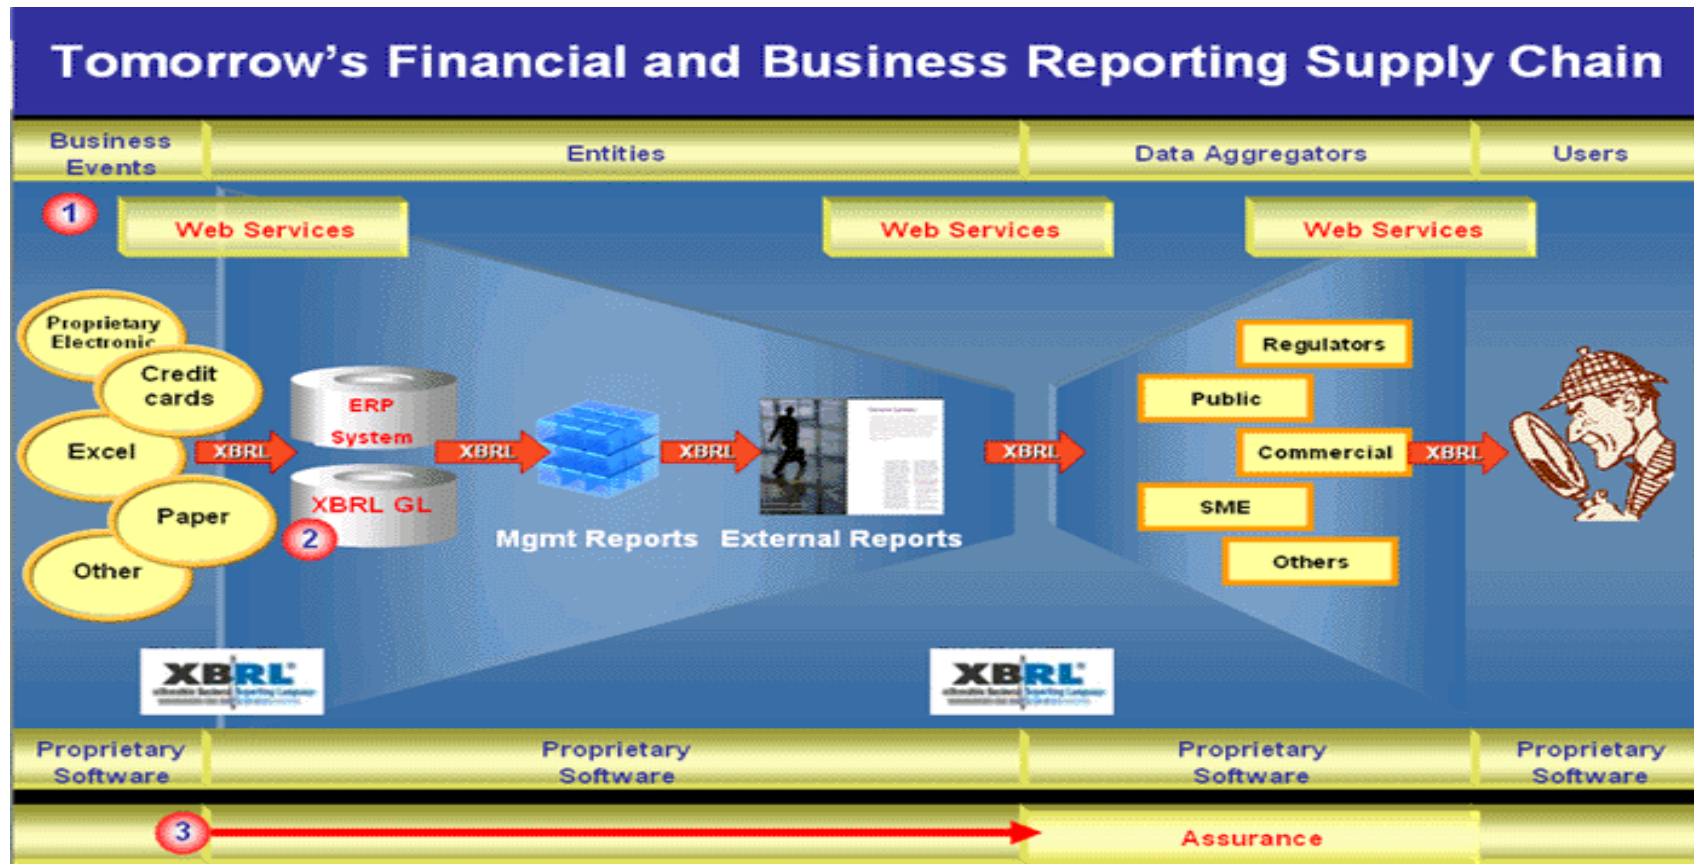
Tomorrow's Financial and Business Reporting Supply Chain

Business Events

Entities

Data Aggregators

Users

1

Web Services

Web Services

Web Services

Proprietary Electronic

Credit cards

Excel

Paper

Other

XBRL

ERP System

XBRL GL

2

XBRL

XBRL

Mgmt Reports

External Reports

XBRL

Regulators

Public

Commercial

SME

Others

XBRL

XBRL

XBRL

Proprietary Software

Proprietary Software

Proprietary Software

Proprietary Software

3

Assurance